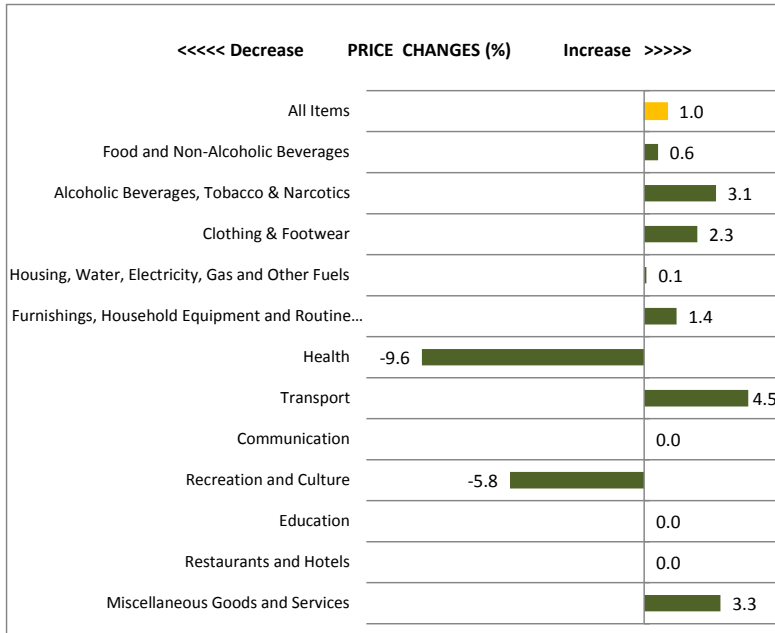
<<<<< Decrease PRICE CHANGES (%) Increase >>>>>

| Category | Change |
|---|---|
| All Items | 1.0 |
| Food and Non-Alcoholic Beverages | 0.6 |
| Alcoholic Beverages, Tobacco & Narcotics | 3.1 |
| Clothing & Footwear | 2.3 |
| Housing, Water, Electricity, Gas and Other Fuels | 0.1 |
| Furnishings, Household Equipment and Routine… | 1.4 |
| Health | -9.6 |
| Transport | 4.5 |
| Communication | 0.0 |
| Recreation and Culture | -5.8 |
| Education | 0.0 |
| Restaurants and Hotels | 0.0 |
| Miscellaneous Goods and Services | 3.3 |